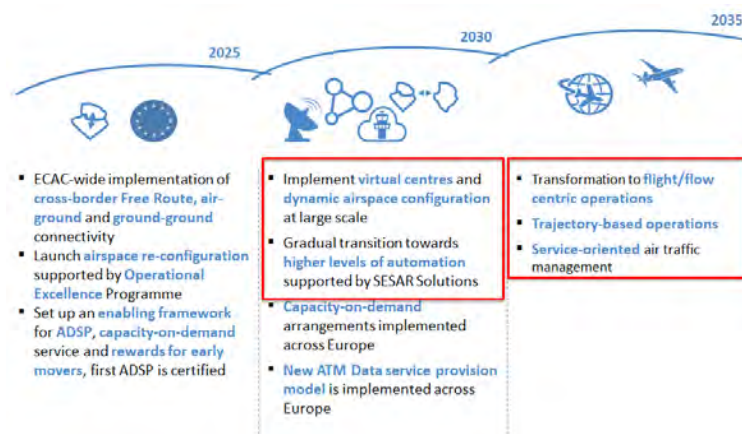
2025

2030

2035

- ECAC-wide implementation of cross-border Free Route, air-ground and ground-ground connectivity
- Launch airspace re-configuration supported by Operational Excellence Programme
- Set up an enabling framework for ADSP, capacity-on-demand service and rewards for early movers, first ADSP is certified

- Implement virtual centres and dynamic airspace configuration at large scale
- Gradual transition towards higher levels of automation supported by SESAR Solutions
- Capacity-on-demand arrangements implemented across Europe
- New ATM Data service provision model is implemented across Europe

- Transformation to flight/flow centric operations
- Trajectory-based operations
- Service-oriented air traffic management